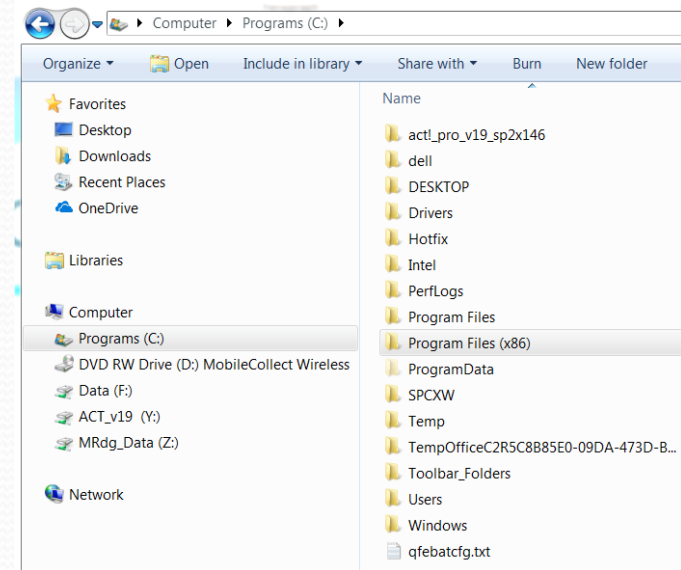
Computer ▸ Programs (C:) ▸

Organize ▾ Open Include in library ▾ Share with ▾ Burn New folder

Favorites
Desktop
Downloads
Recent Places
OneDrive

Libraries

Computer
Programs (C:)
DVD RW Drive (D:) MobileCollect Wireless
Data (F:)
ACT_v19 (Y:)
MRdg_Data (Z:)

Network

Name
act!_pro_v19_sp2x146
dell
DESKTOP
Drivers
Hotfix
Intel
PerfLogs
Program Files
Program Files (x86)
ProgramData
SPCXW
Temp
TempOfficeC2R5C8B85E0-09DA-473D-B...
Toolbar_Folders
Users
Windows
qfebatcfg.txt